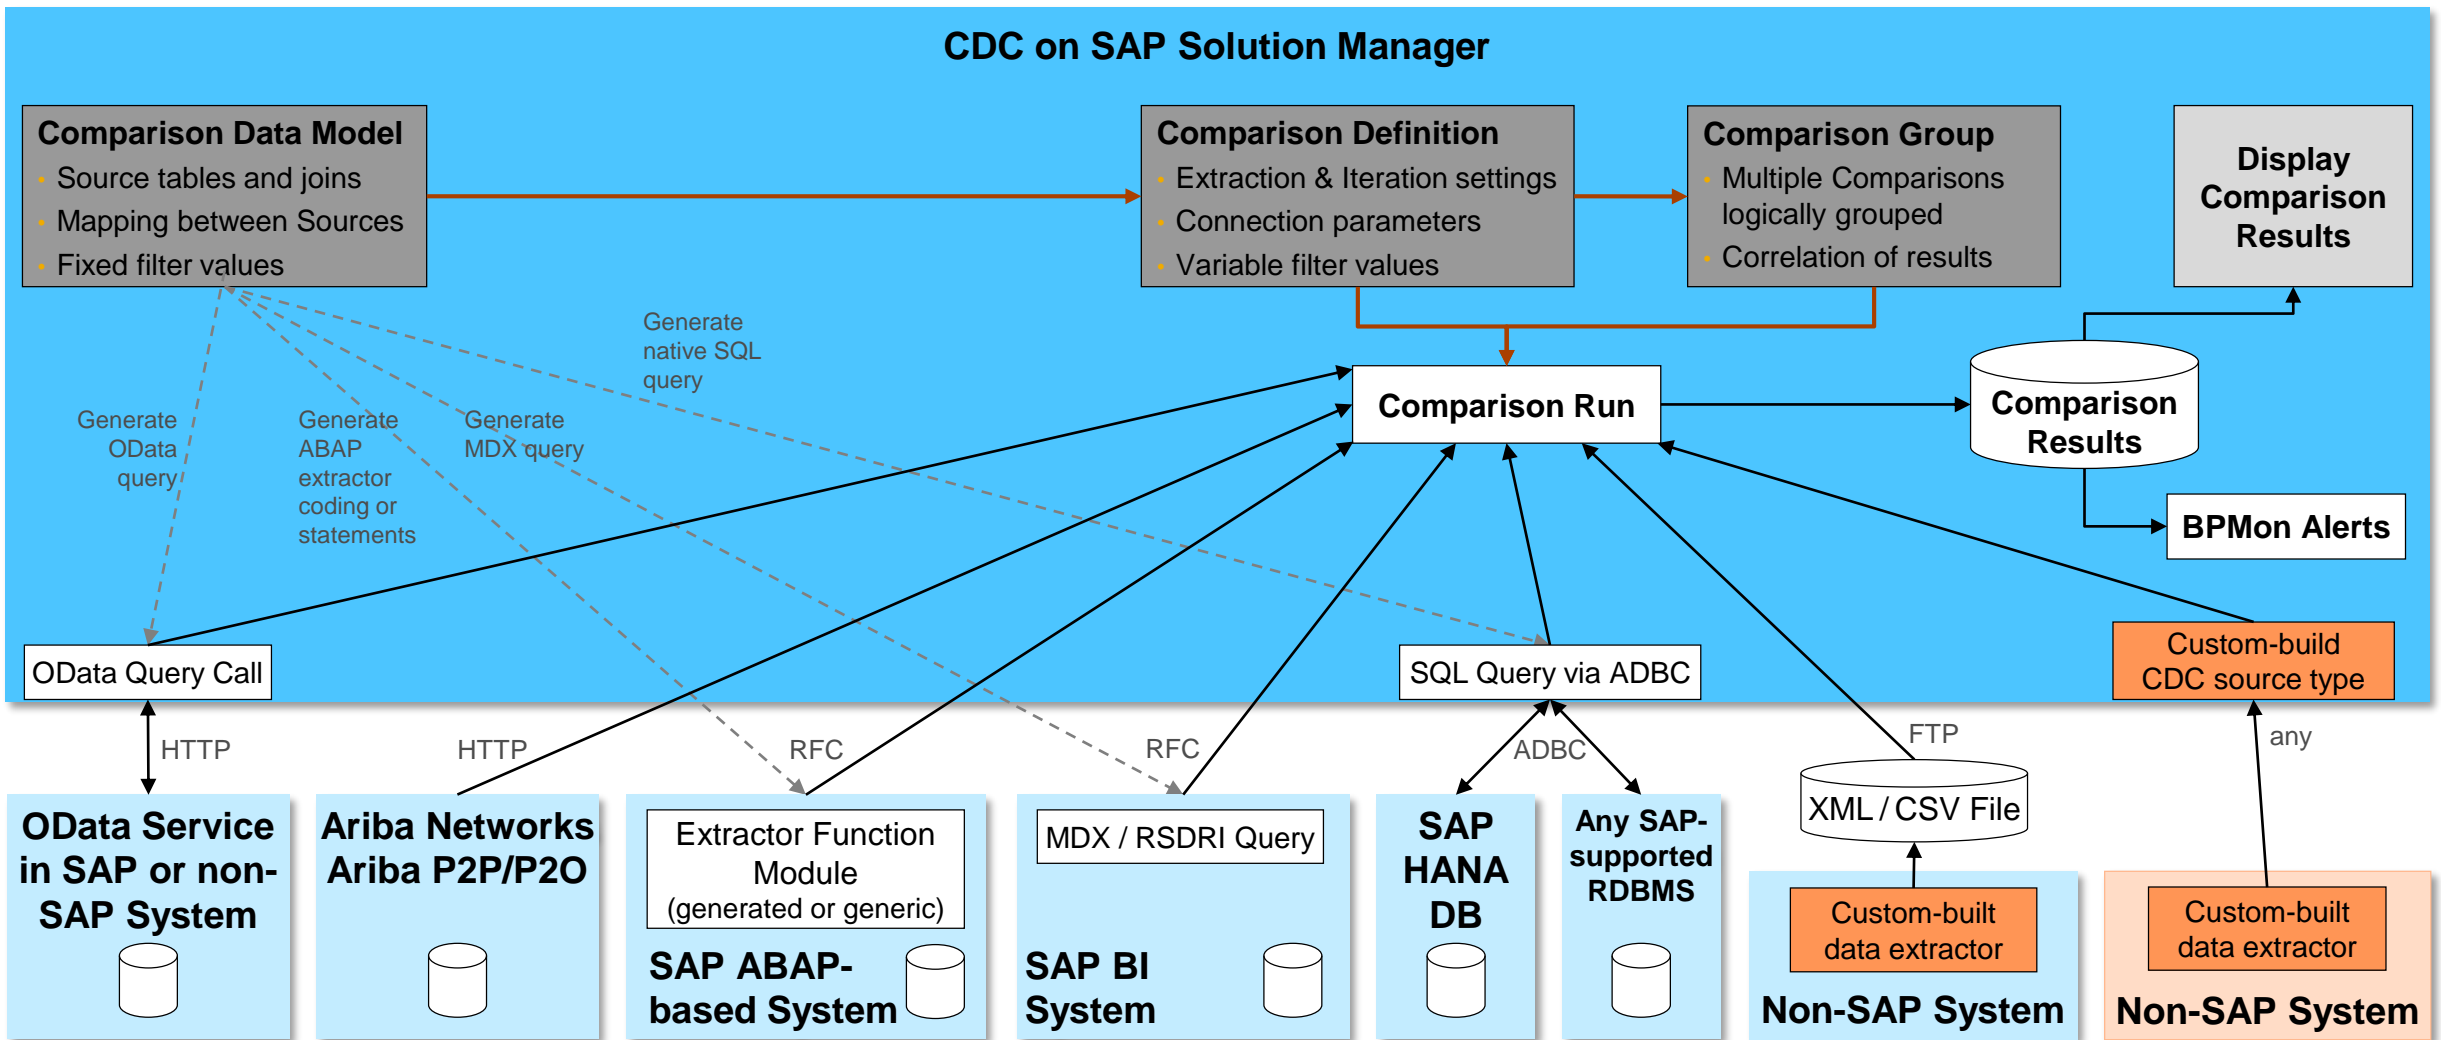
CDC on SAP Solution Manager

Comparison Data Model
- Source tables and joins
- Mapping between Sources
- Fixed filter values

Comparison Definition
- Extraction & Iteration settings
- Connection parameters
- Variable filter values

Comparison Group
- Multiple Comparisons logically grouped
- Correlation of results

Display Comparison Results

Generate native SQL query

Generate OData query

Generate ABAP extractor coding or statements

Generate MDX query

Comparison Run

Comparison Results

BPMon Alerts

OData Query Call

SQL Query via ADBC

Custom-build CDC source type

HTTP

HTTP

RFC

RFC

ADBC

FTP

any

OData Service in SAP or non-SAP System

Ariba Networks Ariba P2P/P2O

Extractor Function Module (generated or generic)

SAP ABAP-based System

MDX / RSDRI Query

SAP BI System

SAP HANA DB

Any SAP-supported RDBMS

XML / CSV File

Custom-built data extractor

Non-SAP System

Custom-built data extractor

Non-SAP System